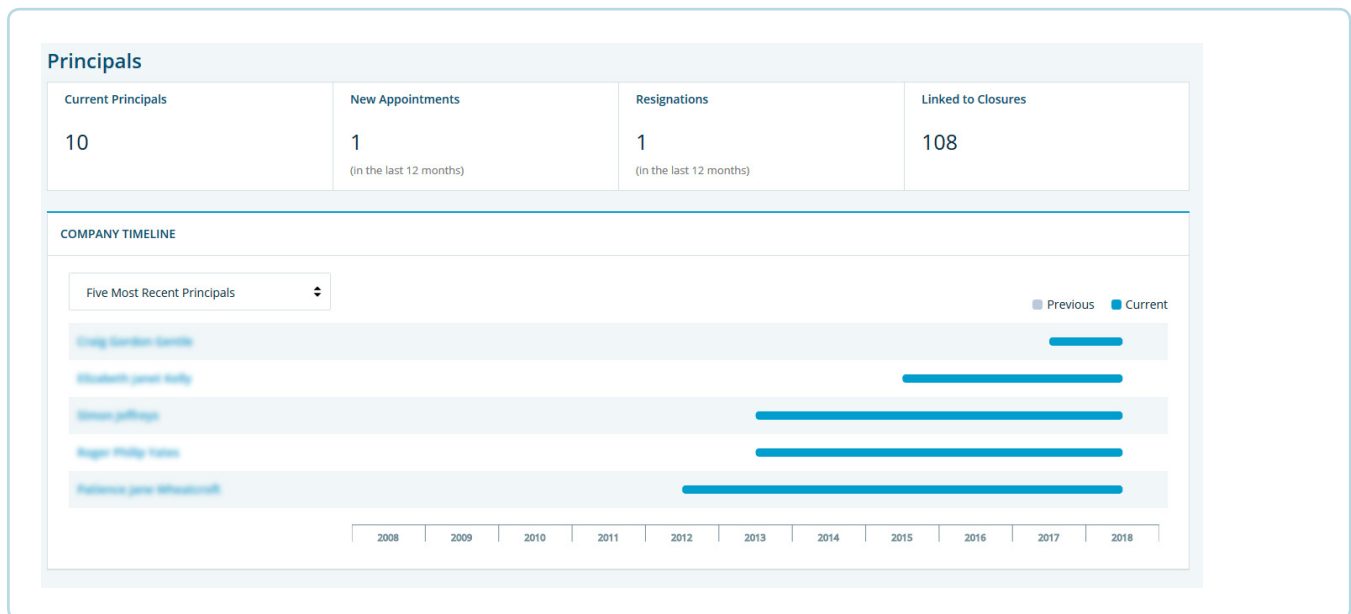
Principals

| Current Principals | New Appointments | Resignations | Linked to Closures |
|---|---|---|---|
| 10 | 1 (in the last 12 months) | 1 (in the last 12 months) | 108 |

COMPANY TIMELINE

Five Most Recent Principals

Previous Current

Craig Gordon Gentle
Elizabeth Janet Kelly
Simon Jeffreys
Roger Philip Yates
Patience Jane Wheatcroft

2008 2009 2010 2011 2012 2013 2014 2015 2016 2017 2018